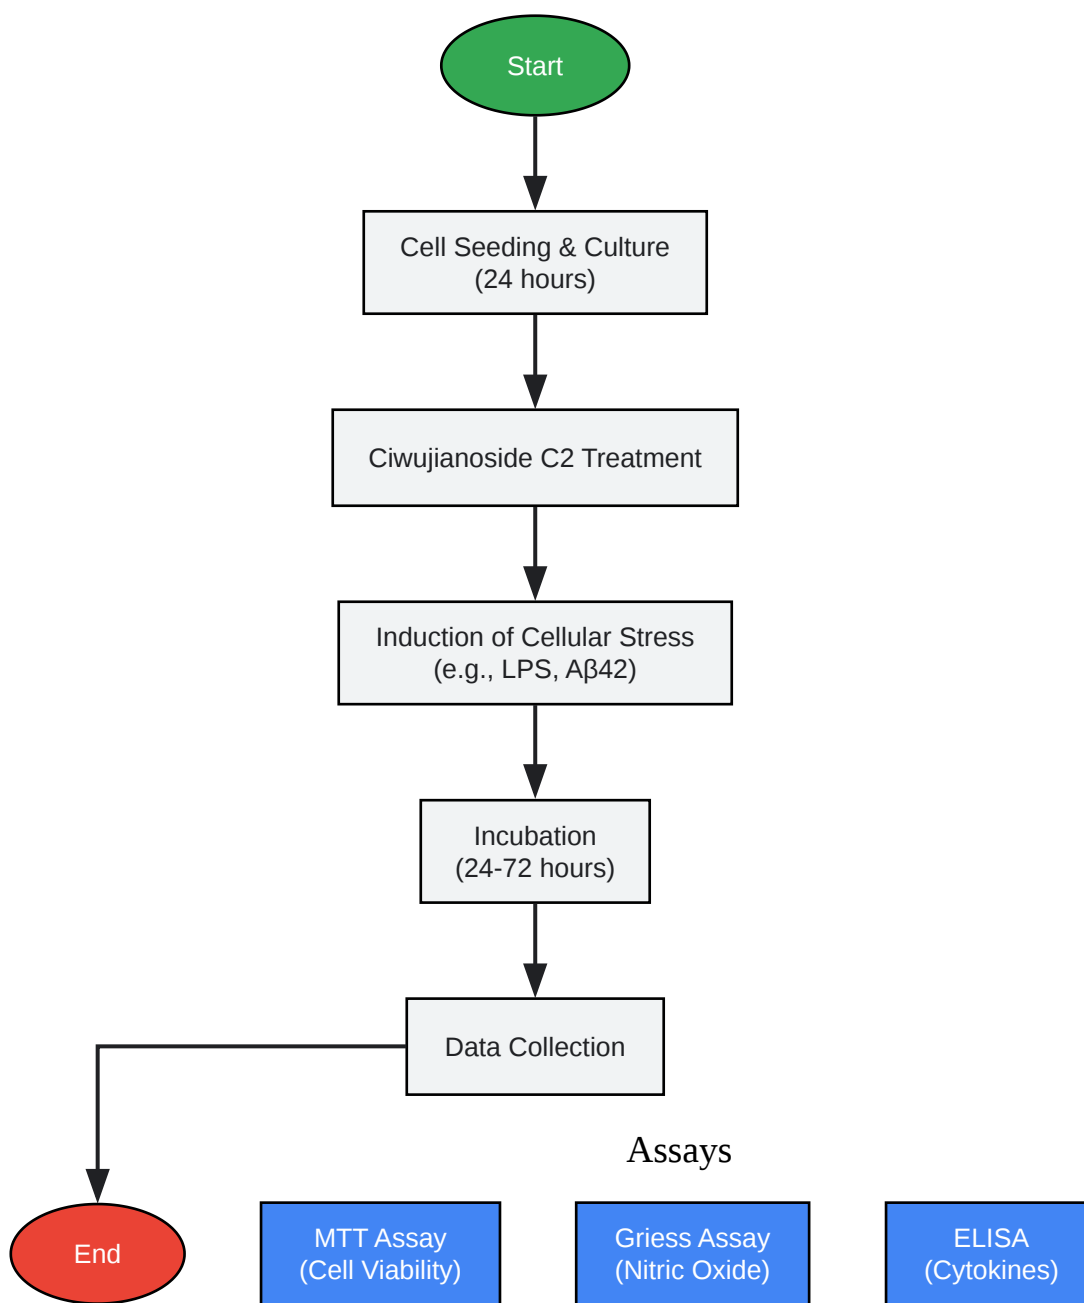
Start

Cell Seeding & Culture
(24 hours)

Ciwujianoside C2 Treatment

Induction of Cellular Stress
(e.g., LPS, Aβ42)

Incubation
(24-72 hours)

Data Collection

Assays

End

MTT Assay
(Cell Viability)

Griess Assay
(Nitric Oxide)

ELISA
(Cytokines)